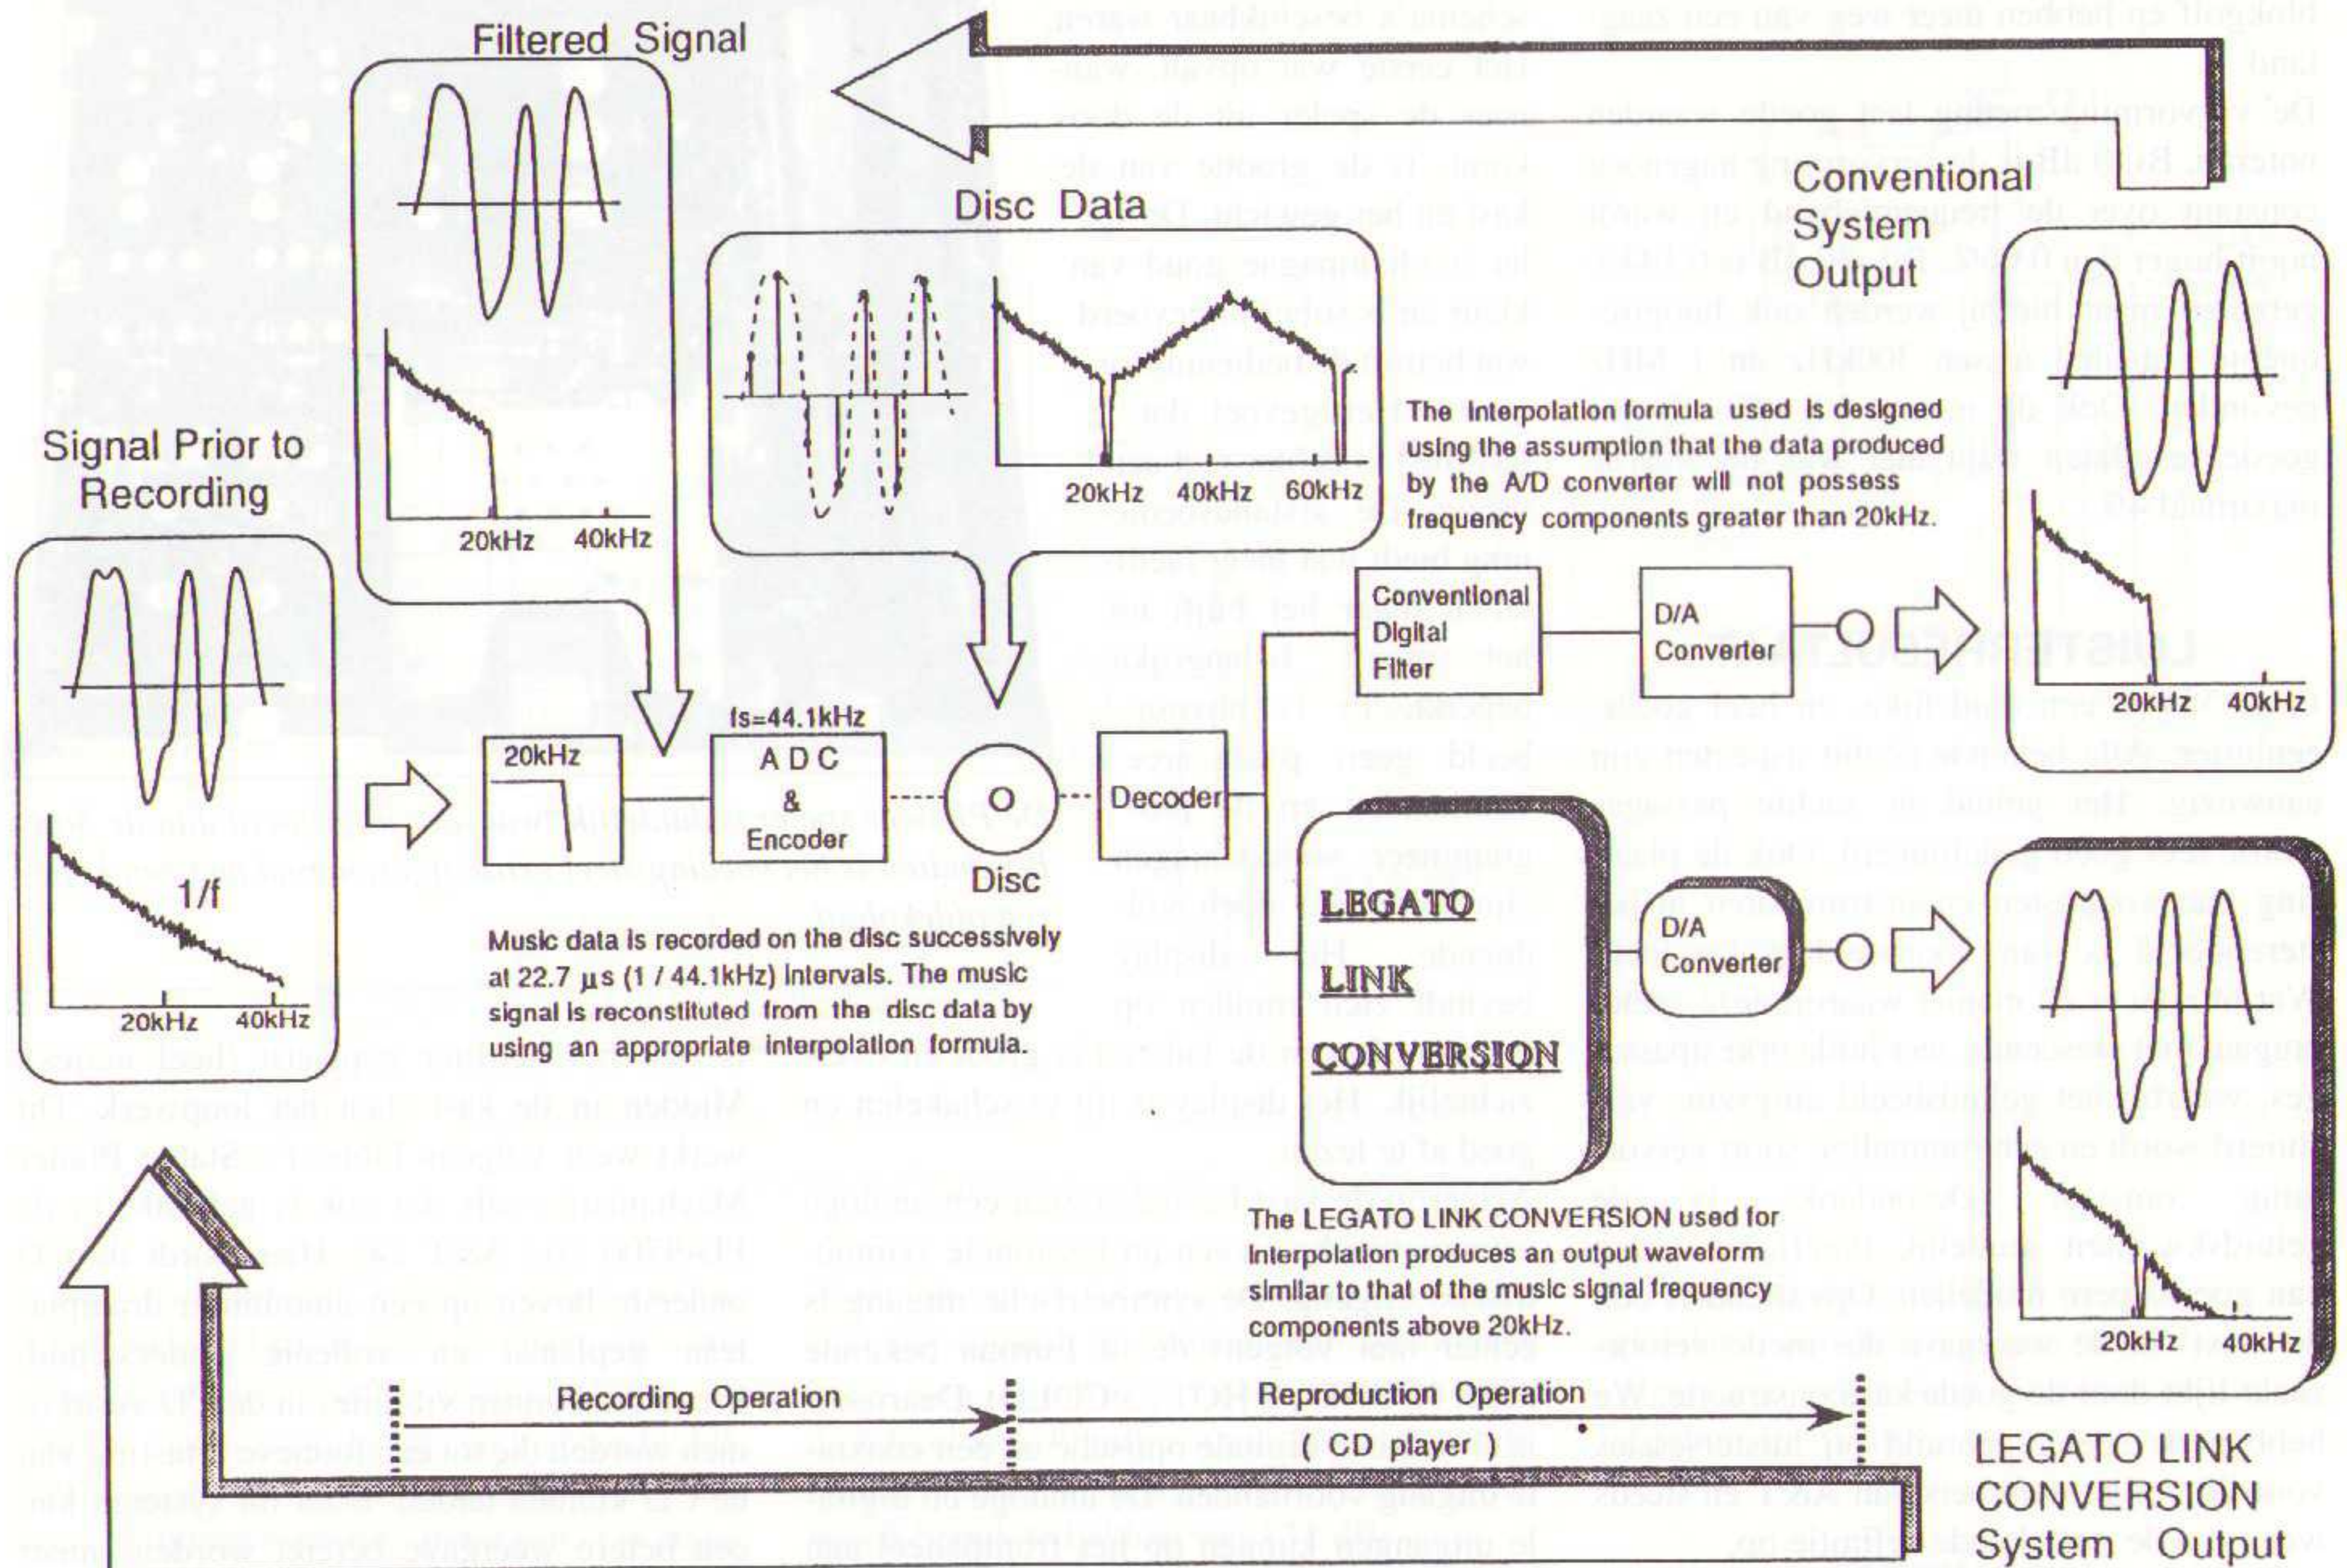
Filtered Signal

20kHz 40kHz

Disc Data

20kHz 40kHz 60kHz

Conventional System Output

20kHz 40kHz

Signal Prior to Recording

1/f

20kHz 40kHz

The Interpolation formula used is designed using the assumption that the data produced by the A/D converter will not possess frequency components greater than 20kHz.

Conventional Digital Filter

D/A Converter

fs=44.1kHz

20kHz

A D C & Encoder

O

Disc

Decoder

LEGATO LINK CONVERSION

D/A Converter

Music data is recorded on the disc successively at 22.7 $\mu$s (1 / 44.1kHz) intervals. The music signal is reconstituted from the disc data by using an appropriate interpolation formula.

The LEGATO LINK CONVERSION used for Interpolation produces an output waveform similar to that of the music signal frequency components above 20kHz.

20kHz 40kHz

Recording Operation

Reproduction Operation ( CD player )

LEGATO LINK CONVERSION System Output